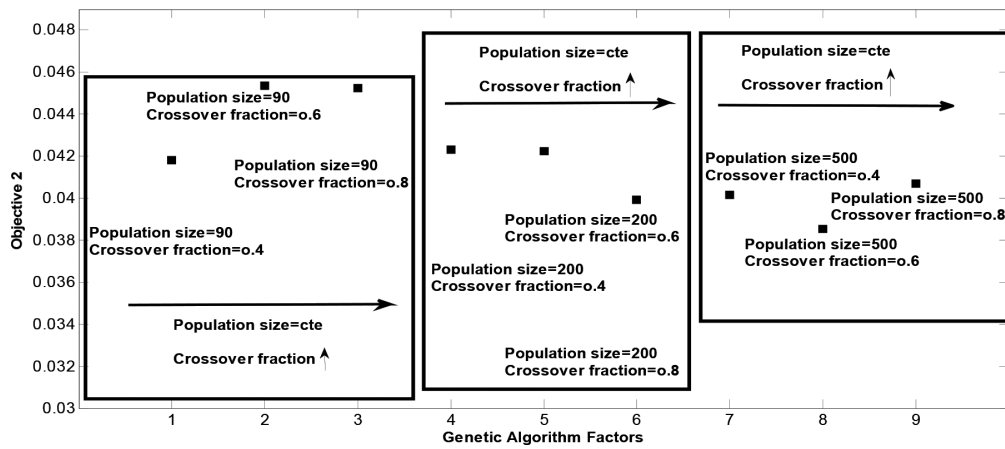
0.048
0.046
0.044
0.042
0.04
0.038
0.036
0.034
0.032
0.03

Objective 2

Population size=90
Crossover fraction=0.6

Population size=90
Crossover fraction=o.8

Population size=90
Crossover fraction=o.4

Population size=cte

Crossover fraction

Population size=cte

Crossover fraction

Population size=200
Crossover fraction=o.6

Population size=200
Crossover fraction=o.4

Population size=200
Crossover fraction=o.8

Population size=cte

Crossover fraction

Population size=500
Crossover fraction=o.4

Population size=500
Crossover fraction=o.8

Population size=500
Crossover fraction=o.6

1 2 3 4 5 6 7 8 9

Genetic Algorithm Factors